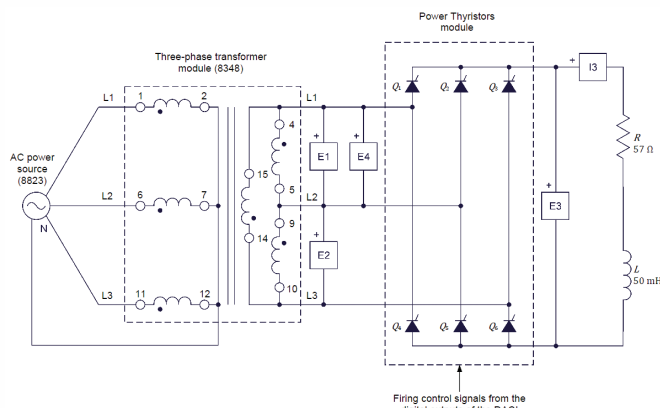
Power Thyristors module

Three-phase transformer module (8348)

AC power source (8823)

N

L1

L2

L3

1

2

6

7

11

12

4

15

5

9

14

10

L1

L2

L3

E1

E4

E2

E3

I3

$Q_1$

$Q_2$

$Q_3$

$Q_4$

$Q_5$

$Q_6$

$R$
57 Ω

$L$
50 mH

Firing control signals from the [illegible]